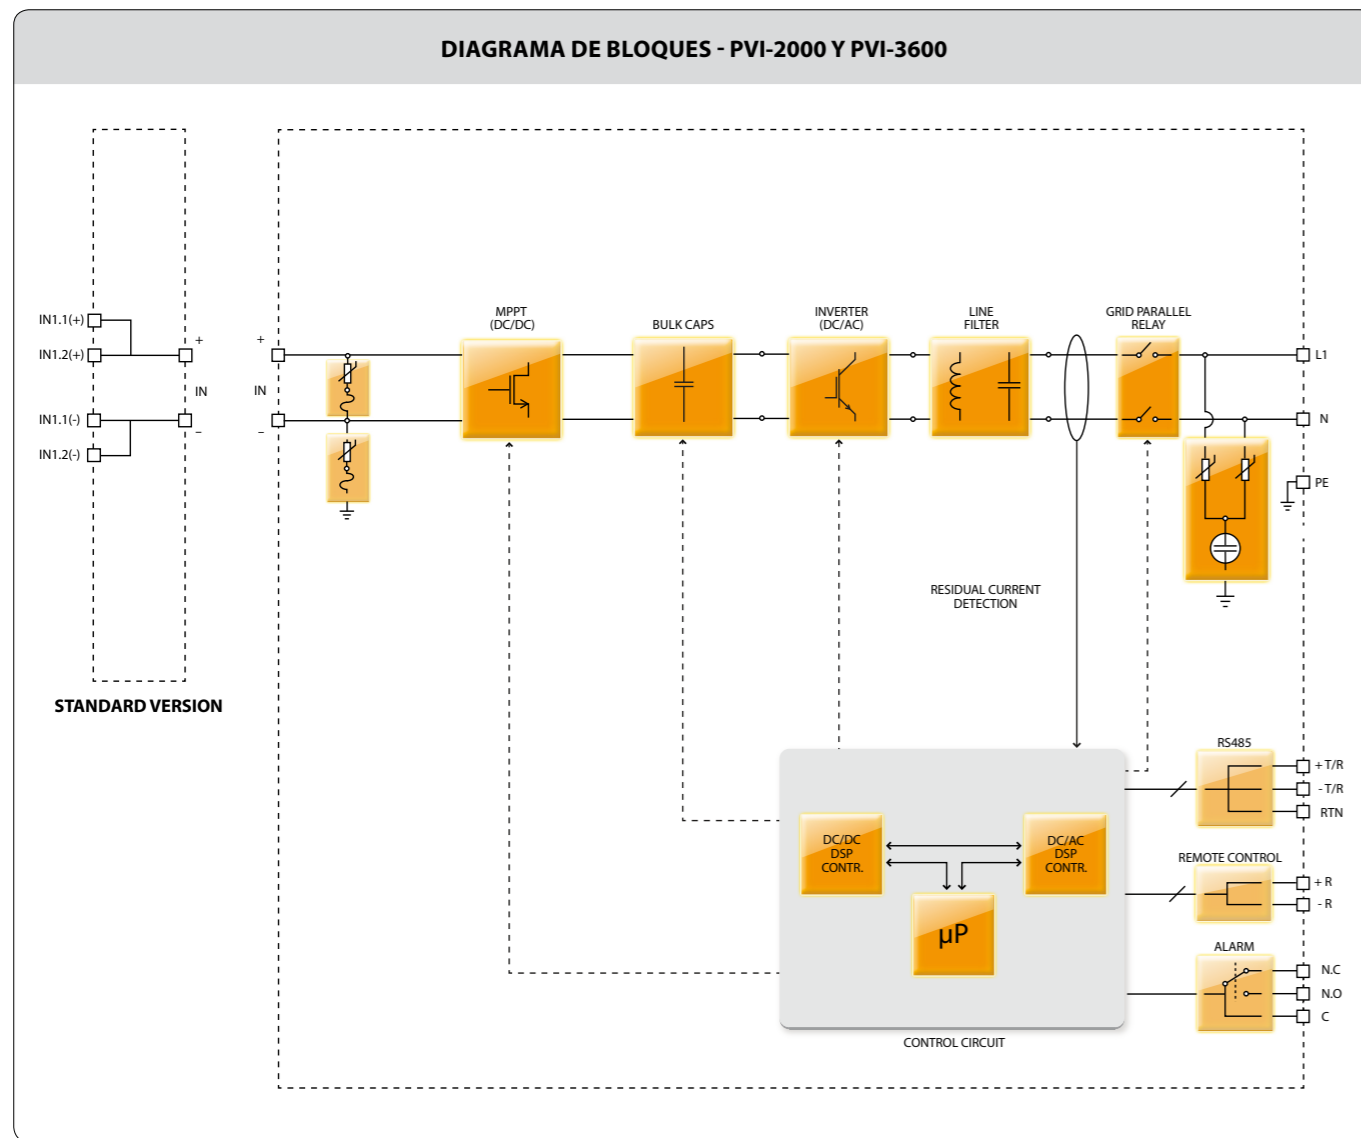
DIAGRAMA DE BLOQUES - PVI-2000 Y PVI-3600

IN1.1(+)
IN1.2(+)
IN1.1(-)
IN1.2(-)
+
IN
-

STANDARD VERSION

+
IN
-

MPPT (DC/DC)

BULK CAPS

INVERTER (DC/AC)

LINE FILTER

GRID PARALLEL RELAY

L1
N
PE

RESIDUAL CURRENT DETECTION

RS485
+T/R
-T/R
RTN

DC/DC DSP CONTR.

DC/AC DSP CONTR.

μP

REMOTE CONTROL
+R
-R

ALARM
N.C
N.O
C

CONTROL CIRCUIT